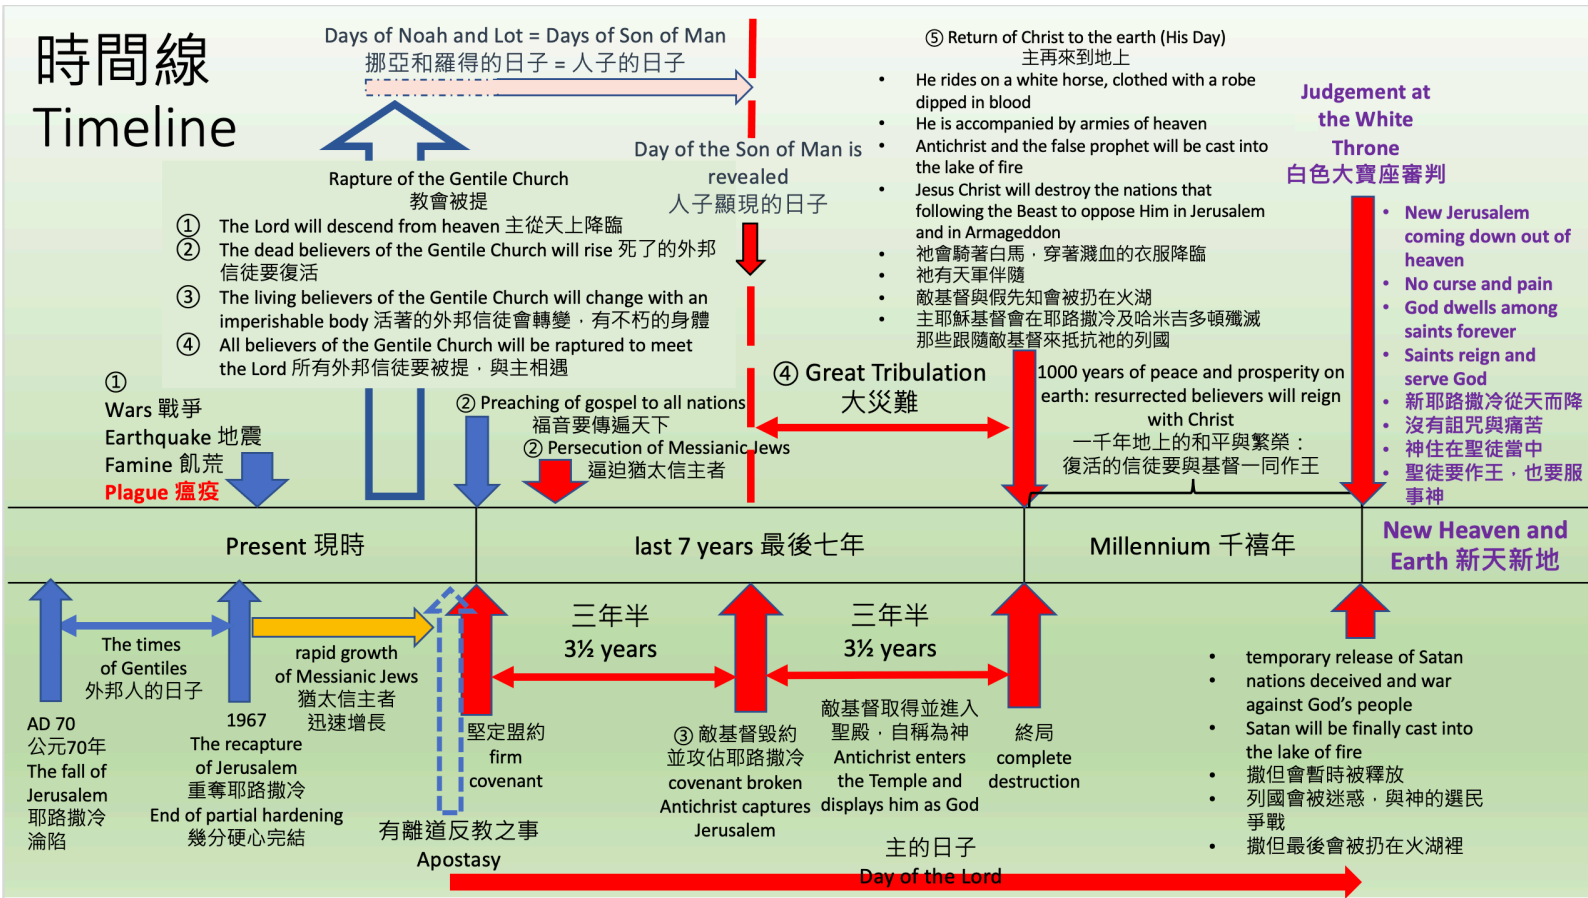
時間線
Timeline

Days of Noah and Lot = Days of Son of Man
挪亞和羅得的日子 = 人子的日子

Day of the Son of Man is revealed
人子顯現的日子

Rapture of the Gentile Church
教會被提
① The Lord will descend from heaven 主從天上降臨
② The dead believers of the Gentile Church will rise 死了的外邦信徒要復活
③ The living believers of the Gentile Church will change with an imperishable body 活著的外邦信徒會轉變，有不朽的身體
④ All believers of the Gentile Church will be raptured to meet the Lord 所有外邦信徒要被提，與主相遇

⑤ Return of Christ to the earth (His Day)
主再來到地上
• He rides on a white horse, clothed with a robe dipped in blood
• He is accompanied by armies of heaven
• Antichrist and the false prophet will be cast into the lake of fire
• Jesus Christ will destroy the nations that following the Beast to oppose Him in Jerusalem and in Armageddon
• 祂會騎著白馬，穿著濺血的衣服降臨
• 祂有天軍伴隨
• 敵基督與假先知會被扔在火湖
• 主耶穌基督會在耶路撒冷及哈米吉多頓殲滅那些跟隨敵基督來抵抗祂的列國

Judgement at the White Throne
白色大寶座審判

• New Jerusalem coming down out of heaven
• No curse and pain
• God dwells among saints forever
• Saints reign and serve God
• 新耶路撒冷從天而降
• 沒有詛咒與痛苦
• 神住在聖徒當中
• 聖徒要作王，也要服事神

①
Wars 戰爭
Earthquake 地震
Famine 飢荒
Plague 瘟疫

② Preaching of gospel to all nations
福音要傳遍天下
② Persecution of Messianic Jews
逼迫猶太信主者

④ Great Tribulation
大災難

1000 years of peace and prosperity on earth: resurrected believers will reign with Christ
一千年地上的和平與繁榮：復活的信徒要與基督一同作王

Present 現時
last 7 years 最後七年
Millennium 千禧年
New Heaven and Earth 新天新地

The times of Gentiles
外邦人的日子

AD 70
公元70年
The fall of Jerusalem
耶路撒冷淪陷

1967
The recapture of Jerusalem
重奪耶路撒冷
End of partial hardening
幾分硬心完結

rapid growth of Messianic Jews
猶太信主者
迅速增長

有離道反教之事
Apostasy

堅定盟約
firm covenant

三年半
3½ years

③ 敵基督毀約
並攻佔耶路撒冷
covenant broken
Antichrist captures Jerusalem

三年半
3½ years

敵基督取得並進入聖殿，自稱為神
Antichrist enters the Temple and displays him as God

終局
complete destruction

主的日子
Day of the Lord

• temporary release of Satan
• nations deceived and war against God's people
• Satan will be finally cast into the lake of fire
• 撒但會暫時被釋放
• 列國會被迷惑，與神的選民爭戰
• 撒但最後會被扔在火湖裡